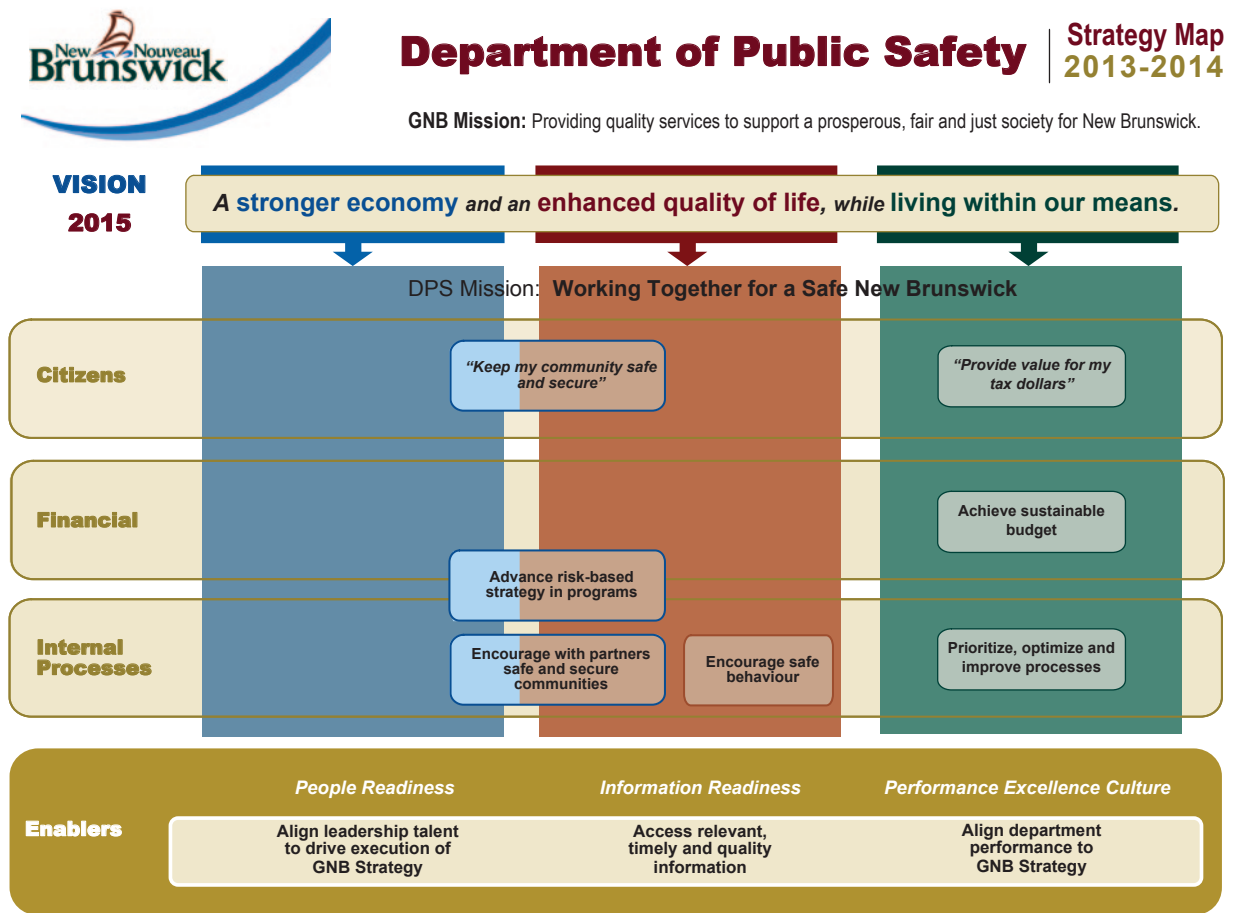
New Nouveau Brunswick

Department of Public Safety

Strategy Map 2013-2014

GNB Mission: Providing quality services to support a prosperous, fair and just society for New Brunswick.

VISION 2015

A stronger economy and an enhanced quality of life, while living within our means.

DPS Mission: Working Together for a Safe New Brunswick

Citizens

"Keep my community safe and secure"

"Provide value for my tax dollars"

Financial

Achieve sustainable budget

Advance risk-based strategy in programs

Internal Processes

Encourage with partners safe and secure communities

Encourage safe behaviour

Prioritize, optimize and improve processes

Enablers

People Readiness

Information Readiness

Performance Excellence Culture

Align leadership talent to drive execution of GNB Strategy

Access relevant, timely and quality information

Align department performance to GNB Strategy